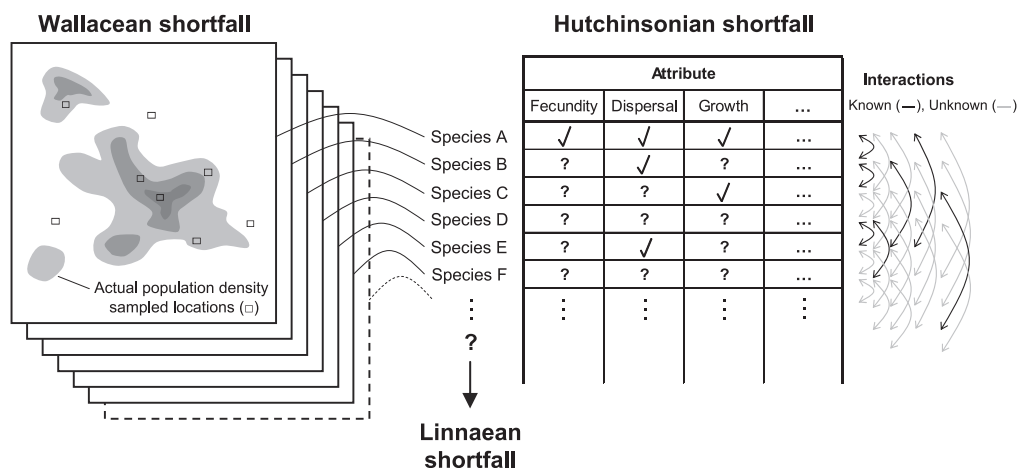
Wallacean shortfall

Actual population density
sampled locations (□)

Species A
Species B
Species C
Species D
Species E
Species F
⋮
?

Linnaean shortfall

Hutchinsonian shortfall

| Attribute | | | |
|---|---|---|---|
| Fecundity | Dispersal | Growth | ... |
| ✓ | ✓ | ✓ | ... |
| ? | ✓ | ? | ... |
| ? | ? | ✓ | ... |
| ? | ? | ? | ... |
| ? | ✓ | ? | ... |
| ? | ? | ? | ... |
| ⋮ | ⋮ | ⋮ | ⋮ |

Interactions
Known (—), Unknown (—)